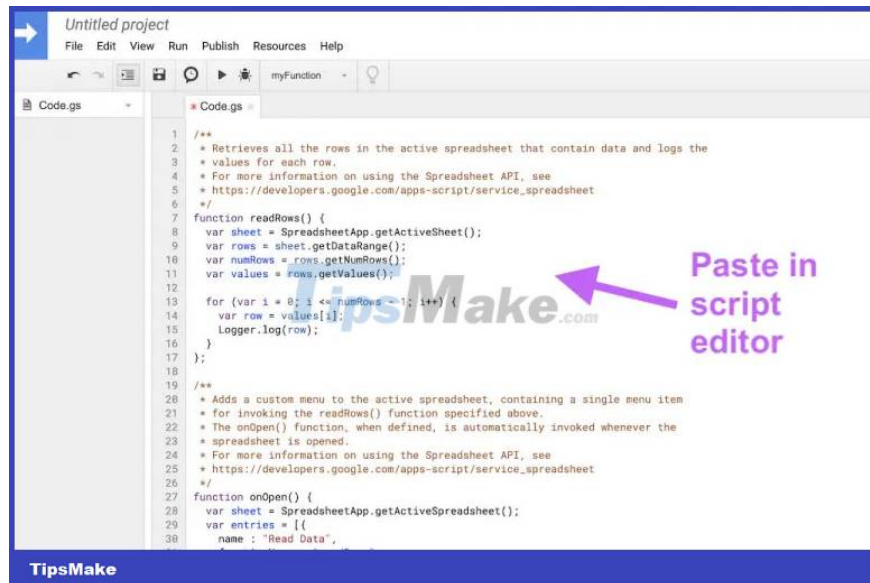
Untitled project

File Edit View Run Publish Resources Help

myFunction

Code.gs

Code.gs

1 /**
2 * Retrieves all the rows in the active spreadsheet that contain data and logs the
3 * values for each row.
4 * For more information on using the Spreadsheet API, see
5 * https://developers.google.com/apps-script/service_spreadsheet
6 */
7 function readRows() {
8 var sheet = SpreadsheetApp.getActiveSheet();
9 var rows = sheet.getDataRange();
10 var numRows = rows.getNumRows();
11 var values = rows.getValues();
12
13 for (var i = 0; i <= numRows - 1; i++) {
14 var row = values[i];
15 Logger.log(row);
16 }
17 };
18
19 /**
20 * Adds a custom menu to the active spreadsheet, containing a single menu item
21 * for invoking the readRows() function specified above.
22 * The onOpen() function, when defined, is automatically invoked whenever the
23 * spreadsheet is opened.
24 * For more information on using the Spreadsheet API, see
25 * https://developers.google.com/apps-script/service_spreadsheet
26 */
27 function onOpen() {
28 var sheet = SpreadsheetApp.getActiveSpreadsheet();
29 var entries = [{
30 name : "Read Data",

Paste in script editor

TipsMake.com

TipsMake